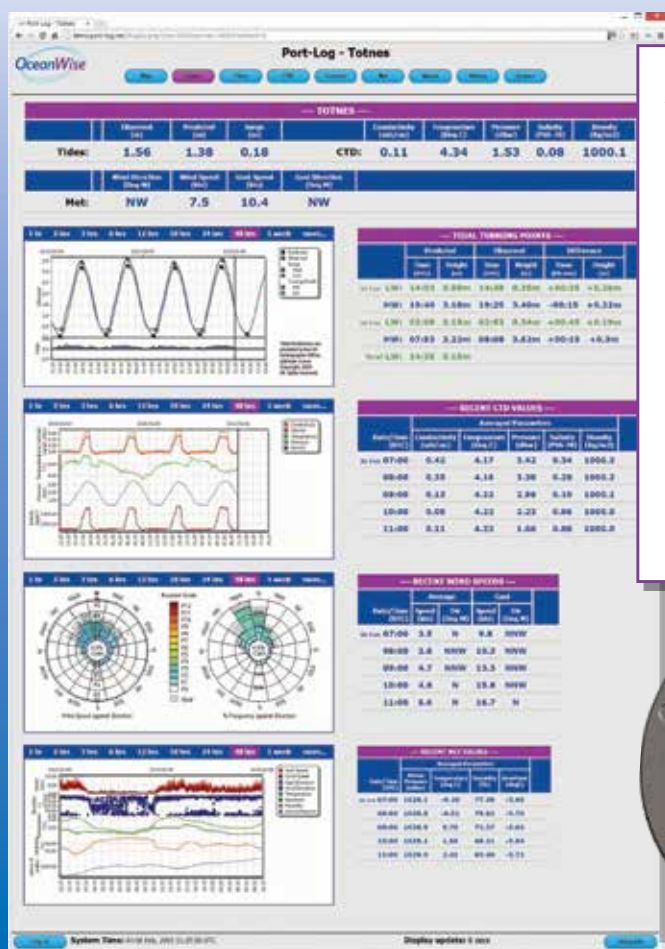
OceanWise

Port-Log - Totnes

— TOTNES —

| | Observed (m) | Predicted (m) | Surge (m) | | Conductivity (mS/cm) | Temperature (Deg C) | Pressure (dBar) | Salinity (PSU-78) | Density (Kg/m3) |
|---|---|---|---|---|---|---|---|---|---|
| Tides: | 1.56 | 1.38 | 0.18 | CTD: | 0.11 | 4.34 | 1.53 | 0.08 | 1000.1 |

| | Wind Direction (Deg M) | Wind Speed (Kn) | Gust Speed (Kn) | Gust Direction (Deg M) |
|---|---|---|---|---|
| Met: | NW | 7.5 | 10.4 | NW |

— TIDAL TURNING POINTS —

— RECENT CTD VALUES —

| Date/Time | Conductivity | Temperature | Pressure | Salinity | Density |
|---|---|---|---|---|---|
| 07:00 | 0.42 | 4.17 | 3.42 | 0.34 | 1000.3 |
| 08:00 | 0.35 | 4.16 | 3.30 | 0.28 | 1000.2 |
| 09:00 | 0.12 | 4.22 | 2.90 | 0.10 | 1000.1 |
| 10:00 | 0.08 | 4.22 | 2.23 | 0.06 | 1000.0 |
| 11:00 | 0.11 | 4.33 | 1.68 | 0.08 | 1000.0 |

— RECENT WIND SPEEDS —

| Date/Time | Speed (Kn) | Dir (Deg M) | Speed (Kn) | Dir (Deg M) |
|---|---|---|---|---|
| 07:00 | 3.5 | N | 9.8 | NNW |
| 08:00 | 3.6 | NNW | 10.2 | NNW |
| 09:00 | 4.7 | NNW | 13.5 | NNW |
| 10:00 | 4.6 | N | 15.8 | NNW |
| 11:00 | 5.6 | N | 16.7 | N |

— RECENT MET VALUES —

System Time:

Display updates: